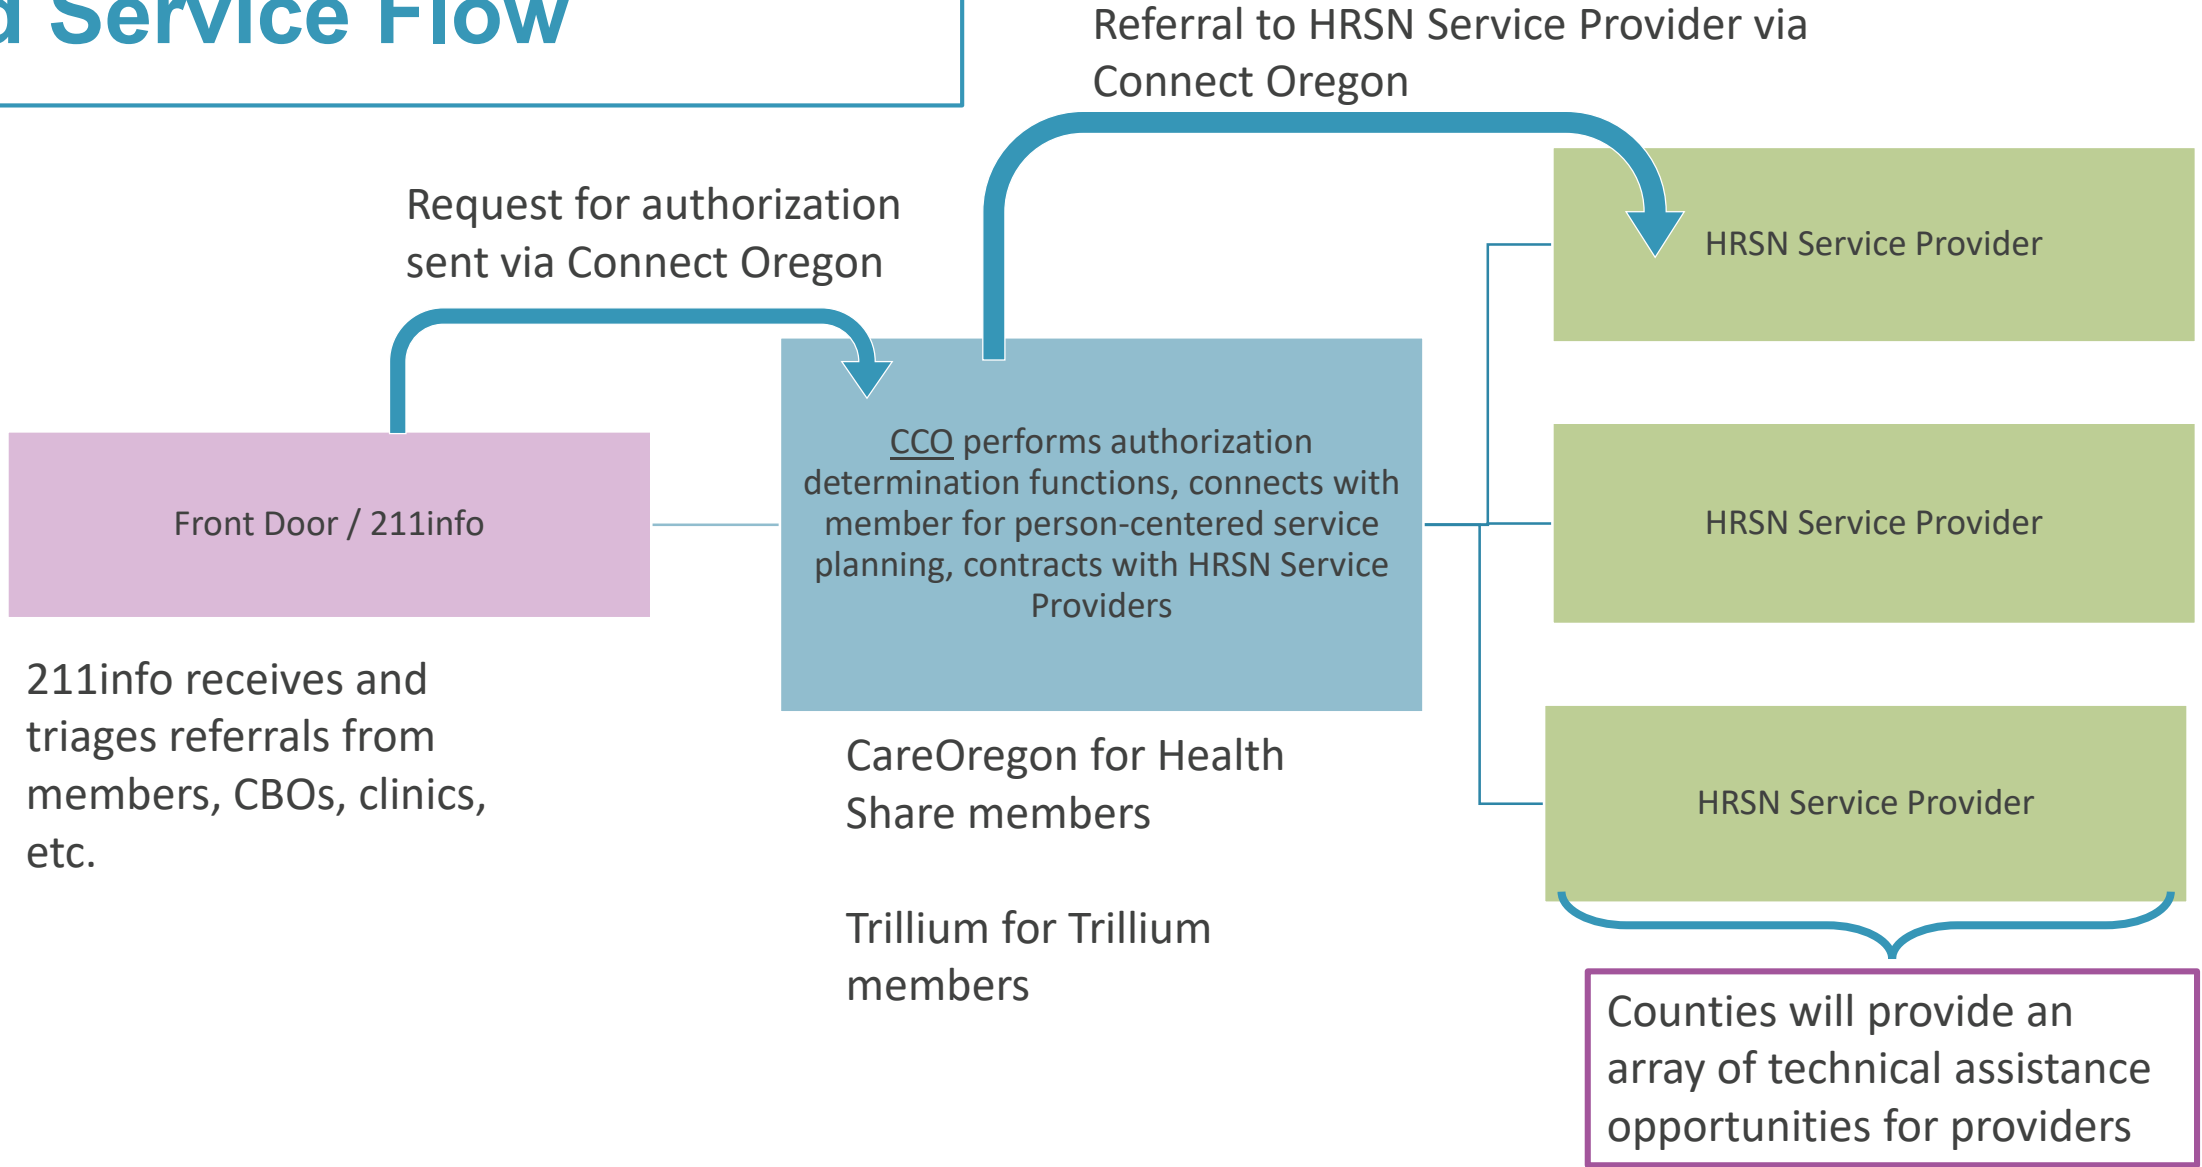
d Service Flow

Referral to HRSN Service Provider via Connect Oregon

Request for authorization sent via Connect Oregon

Front Door / 211info

211info receives and triages referrals from members, CBOs, clinics, etc.

CCO performs authorization determination functions, connects with member for person-centered service planning, contracts with HRSN Service Providers

CareOregon for Health Share members

Trillium for Trillium members

HRSN Service Provider

HRSN Service Provider

HRSN Service Provider

Counties will provide an array of technical assistance opportunities for providers